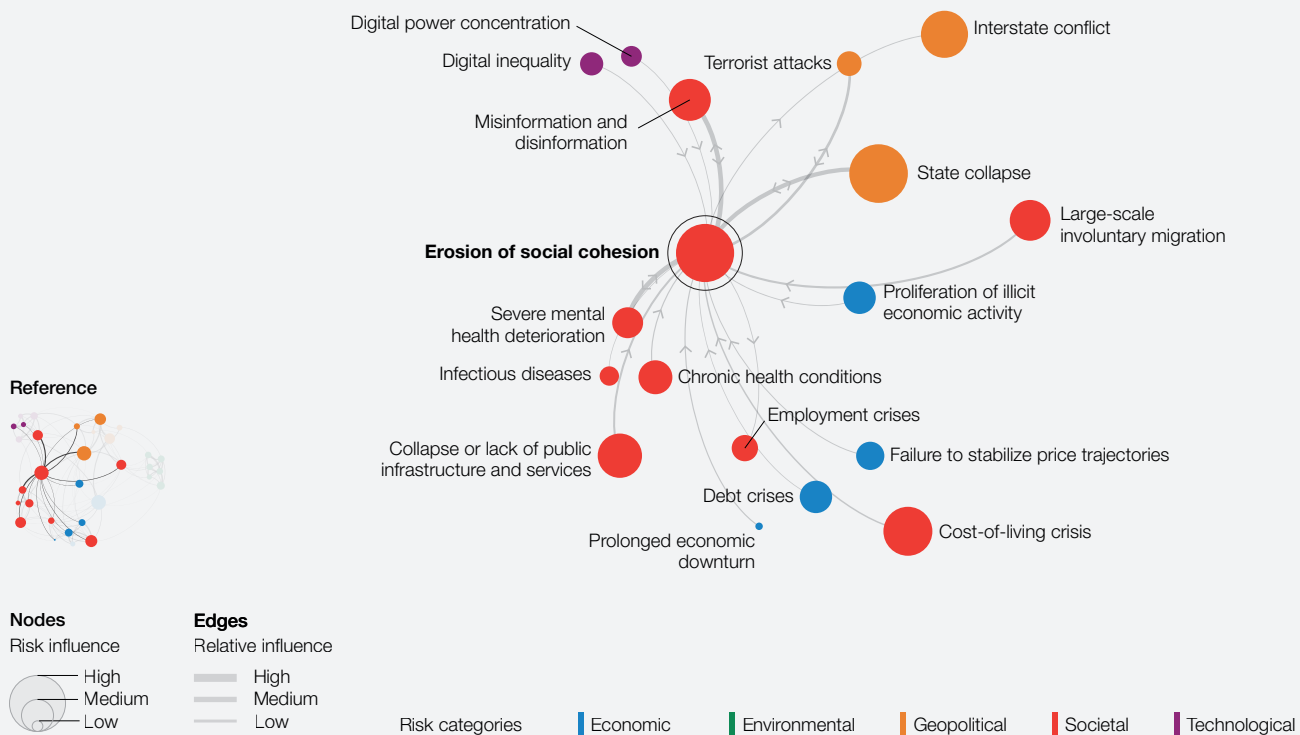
Digital power concentration

Digital inequality

Terrorist attacks

Interstate conflict

Misinformation and disinformation

State collapse

Large-scale involuntary migration

Erosion of social cohesion

Proliferation of illicit economic activity

Severe mental health deterioration

Infectious diseases

Chronic health conditions

Employment crises

Collapse or lack of public infrastructure and services

Failure to stabilize price trajectories

Debt crises

Cost-of-living crisis

Prolonged economic downturn

Reference

Nodes
Risk influence
High
Medium
Low

Edges
Relative influence
High
Medium
Low

Risk categories Economic Environmental Geopolitical Societal Technological